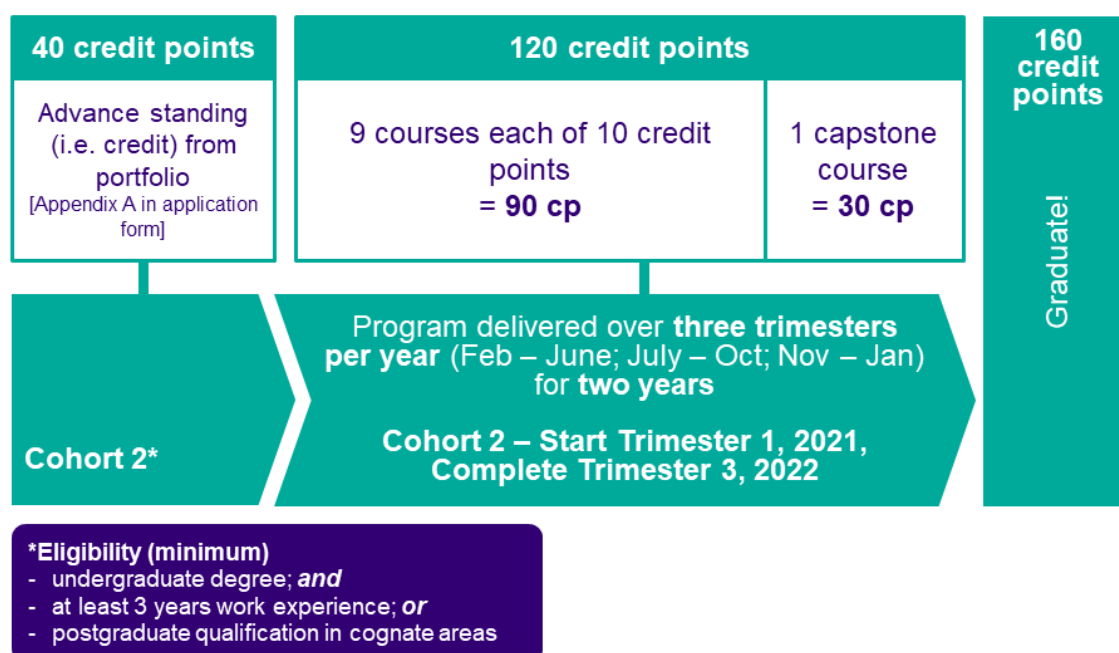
40 credit points

Advance standing (i.e. credit) from portfolio
[Appendix A in application form]

120 credit points

9 courses each of 10 credit points
= 90 cp

1 capstone course
= 30 cp

160 credit points

Graduate!

Cohort 2*

Program delivered over three trimesters per year (Feb – June; July – Oct; Nov – Jan) for two years

Cohort 2 – Start Trimester 1, 2021, Complete Trimester 3, 2022

*Eligibility (minimum)
- undergraduate degree; and
- at least 3 years work experience; or
- postgraduate qualification in cognate areas